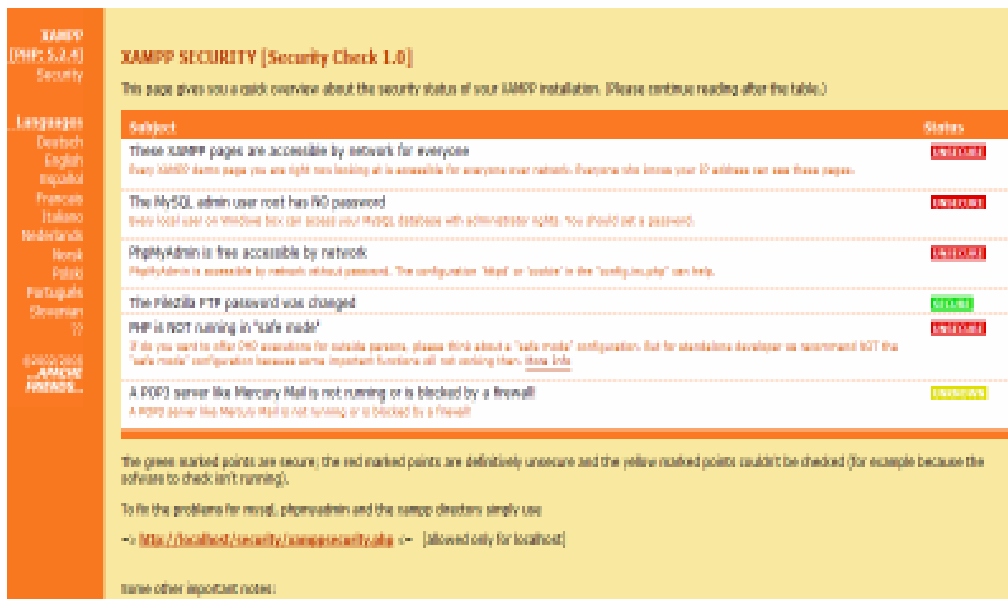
XAMPP
[PHP: 5.2.4]
Security

Languages
Deutsch
English
Español
Français
Italiano
Nederlands
Norsk
Polski
Português
Slovenian
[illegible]

©2002-2008
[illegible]

XAMPP SECURITY [Security Check 1.0]

This page gives you a quick overview about the security status of your XAMPP installation. (Please continue reading after the table.)

| Subject | Status |
|---|---|
| These XAMPP pages are accessible by network for everyone<br>Every XAMPP demo page you are right now looking at is accessible for everyone over network. Everyone who knows your IP address can see these pages. | UNSECURE |
| The MySQL admin user root has NO password<br>Every local user on Windows box can access your MySQL database with administrator rights. You should set a password. | UNSECURE |
| PhpMyAdmin is free accessible by network<br>PhpMyAdmin is accessible by network without password. The configuration 'httpd' or 'cookie' in the "config.inc.php" can help. | UNSECURE |
| The FileZilla FTP password was changed | SECURE |
| PHP is NOT running in "safe mode"<br>If do you want to offer PHP executions for outside persons, please think about a "safe mode" configuration. But for standalone developer we recommend NOT the "safe mode" configuration because some important functions will not working then. More Info | UNSECURE |
| A POP3 server like Mercury Mail is not running or is blocked by a firewall!<br>A POP3 server like Mercury Mail is not running or is blocked by a firewall! | UNKNOWN |

The green marked points are secure; the red marked points are definitively unsecure and the yellow marked points couldn't be checked (for example because the sofware to check isn't running).

To fix the problems for mysql, phpmyadmin and the xampp directory simply use

=> http://localhost/security/xamppsecurity.php <= [allowed only for localhost]

Some other important notes: